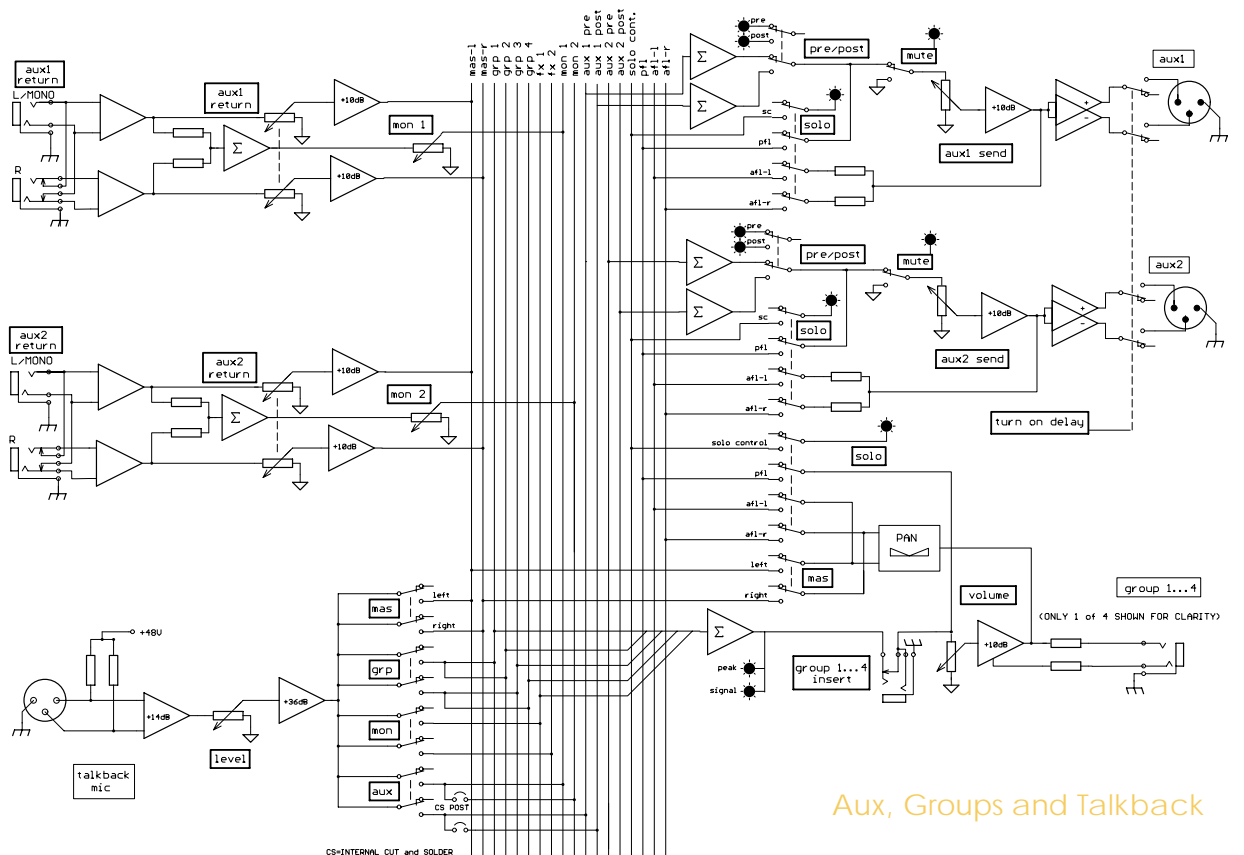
aux1 return
L/MONO
R
aux1 return
+10dB
mon 1
+10dB
$\Sigma$
aux2 return
L/MONO
R
aux2 return
+10dB
mon 2
+10dB
$\Sigma$
mas-l
mas-r
grp 1
grp 2
grp 3
grp 4
fx 1
fx 2
mon 1
mon 2
aux 1 pre
aux 1 post
aux 2 pre
aux 2 post
solo cont.
pfl
afl-l
afl-r
$\Sigma$
$\Sigma$
pre
post
pre/post
mute
sc
solo
pfl
afl-l
afl-r
+10dB
aux1 send
aux1
+
-
$\Sigma$
$\Sigma$
pre
post
pre/post
mute
sc
solo
pfl
afl-l
afl-r
+10dB
aux2 send
aux2
+
-
turn on delay
solo control
solo
pfl
afl-l
afl-r
PAN
left
mas
right
group 1...4
volume
(ONLY 1 of 4 SHOWN FOR CLARITY)
mas
left
right
grp
mon
aux
CS POST
CS=INTERNAL CUT and SOLDER
+48V
+14dB
level
+36dB
talkback mic
$\Sigma$
peak
signal
group 1...4 insert
+10dB
Aux, Groups and Talkback